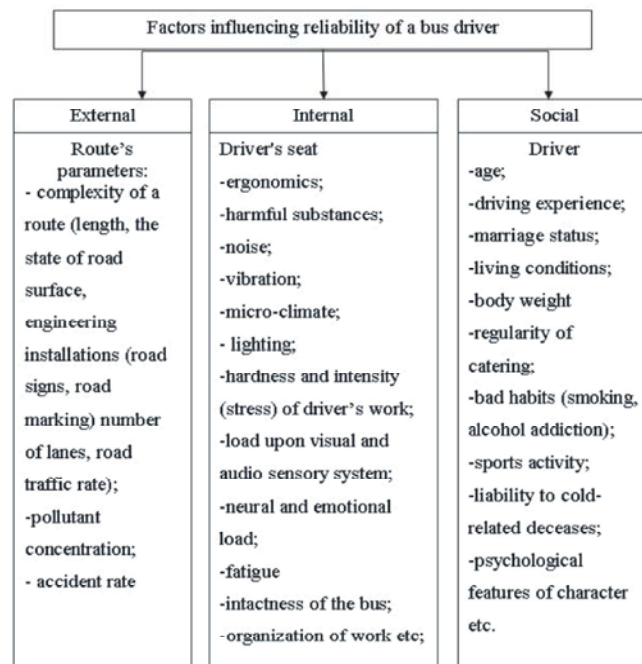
Factors influencing reliability of a bus driver

External

Route's parameters:
- complexity of a route (length, the state of road surface, engineering installations (road signs, road marking) number of lanes, road traffic rate);
-pollutant concentration;
- accident rate

Internal

Driver's seat
-ergonomics;
-harmful substances;
-noise;
-vibration;
-micro-climate;
- lighting;
-hardness and intensity (stress) of driver's work;
-load upon visual and audio sensory system;
-neural and emotional load;
-fatigue
-intactness of the bus;
-organization of work etc;

Social

Driver
-age;
-driving experience;
-marriage status;
-living conditions;
-body weight
-regularity of catering;
-bad habits (smoking, alcohol addiction);
-sports activity;
-liability to cold-related deceases;
-psychological features of character etc.